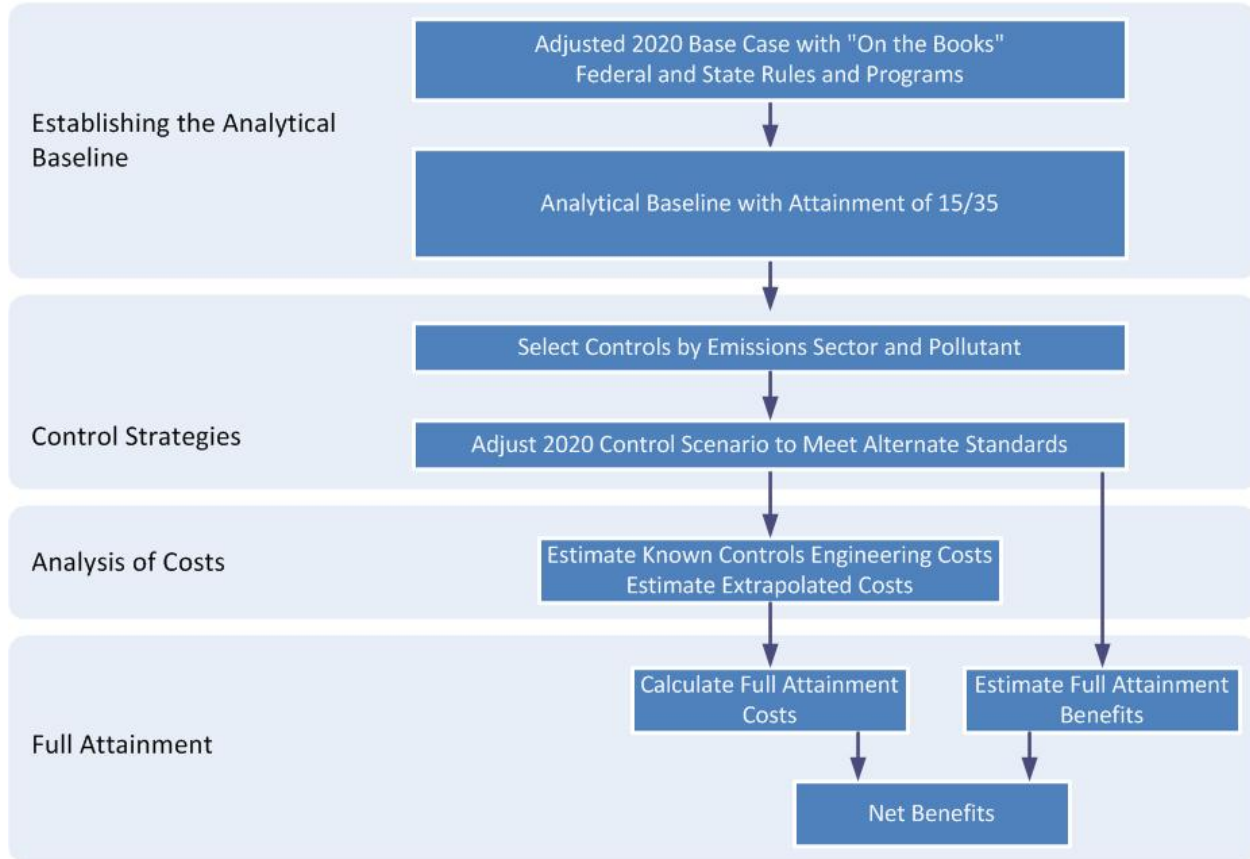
Establishing the Analytical Baseline

Adjusted 2020 Base Case with "On the Books" Federal and State Rules and Programs

Analytical Baseline with Attainment of 15/35

Control Strategies

Select Controls by Emissions Sector and Pollutant

Adjust 2020 Control Scenario to Meet Alternate Standards

Analysis of Costs

Estimate Known Controls Engineering Costs
Estimate Extrapolated Costs

Full Attainment

Calculate Full Attainment Costs

Estimate Full Attainment Benefits

Net Benefits